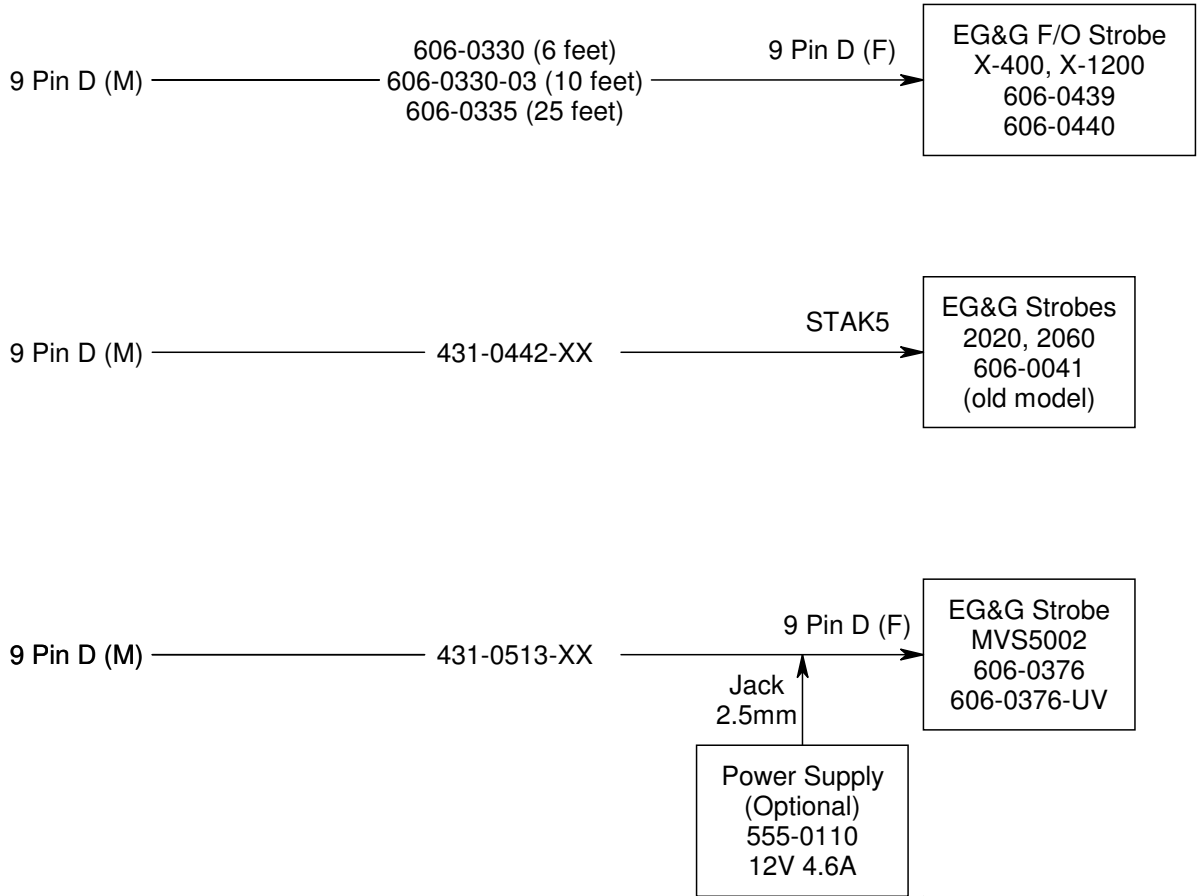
9 Pin D (M)

606-0330 (6 feet)
606-0330-03 (10 feet)
606-0335 (25 feet)

9 Pin D (F)

EG&G F/O Strobe
X-400, X-1200
606-0439
606-0440

9 Pin D (M)

431-0442-XX

STAK5

EG&G Strobes
2020, 2060
606-0041
(old model)

9 Pin D (M)

431-0513-XX

9 Pin D (F)

EG&G Strobe
MVS5002
606-0376
606-0376-UV

Jack
2.5mm

Power Supply
(Optional)
555-0110
12V 4.6A